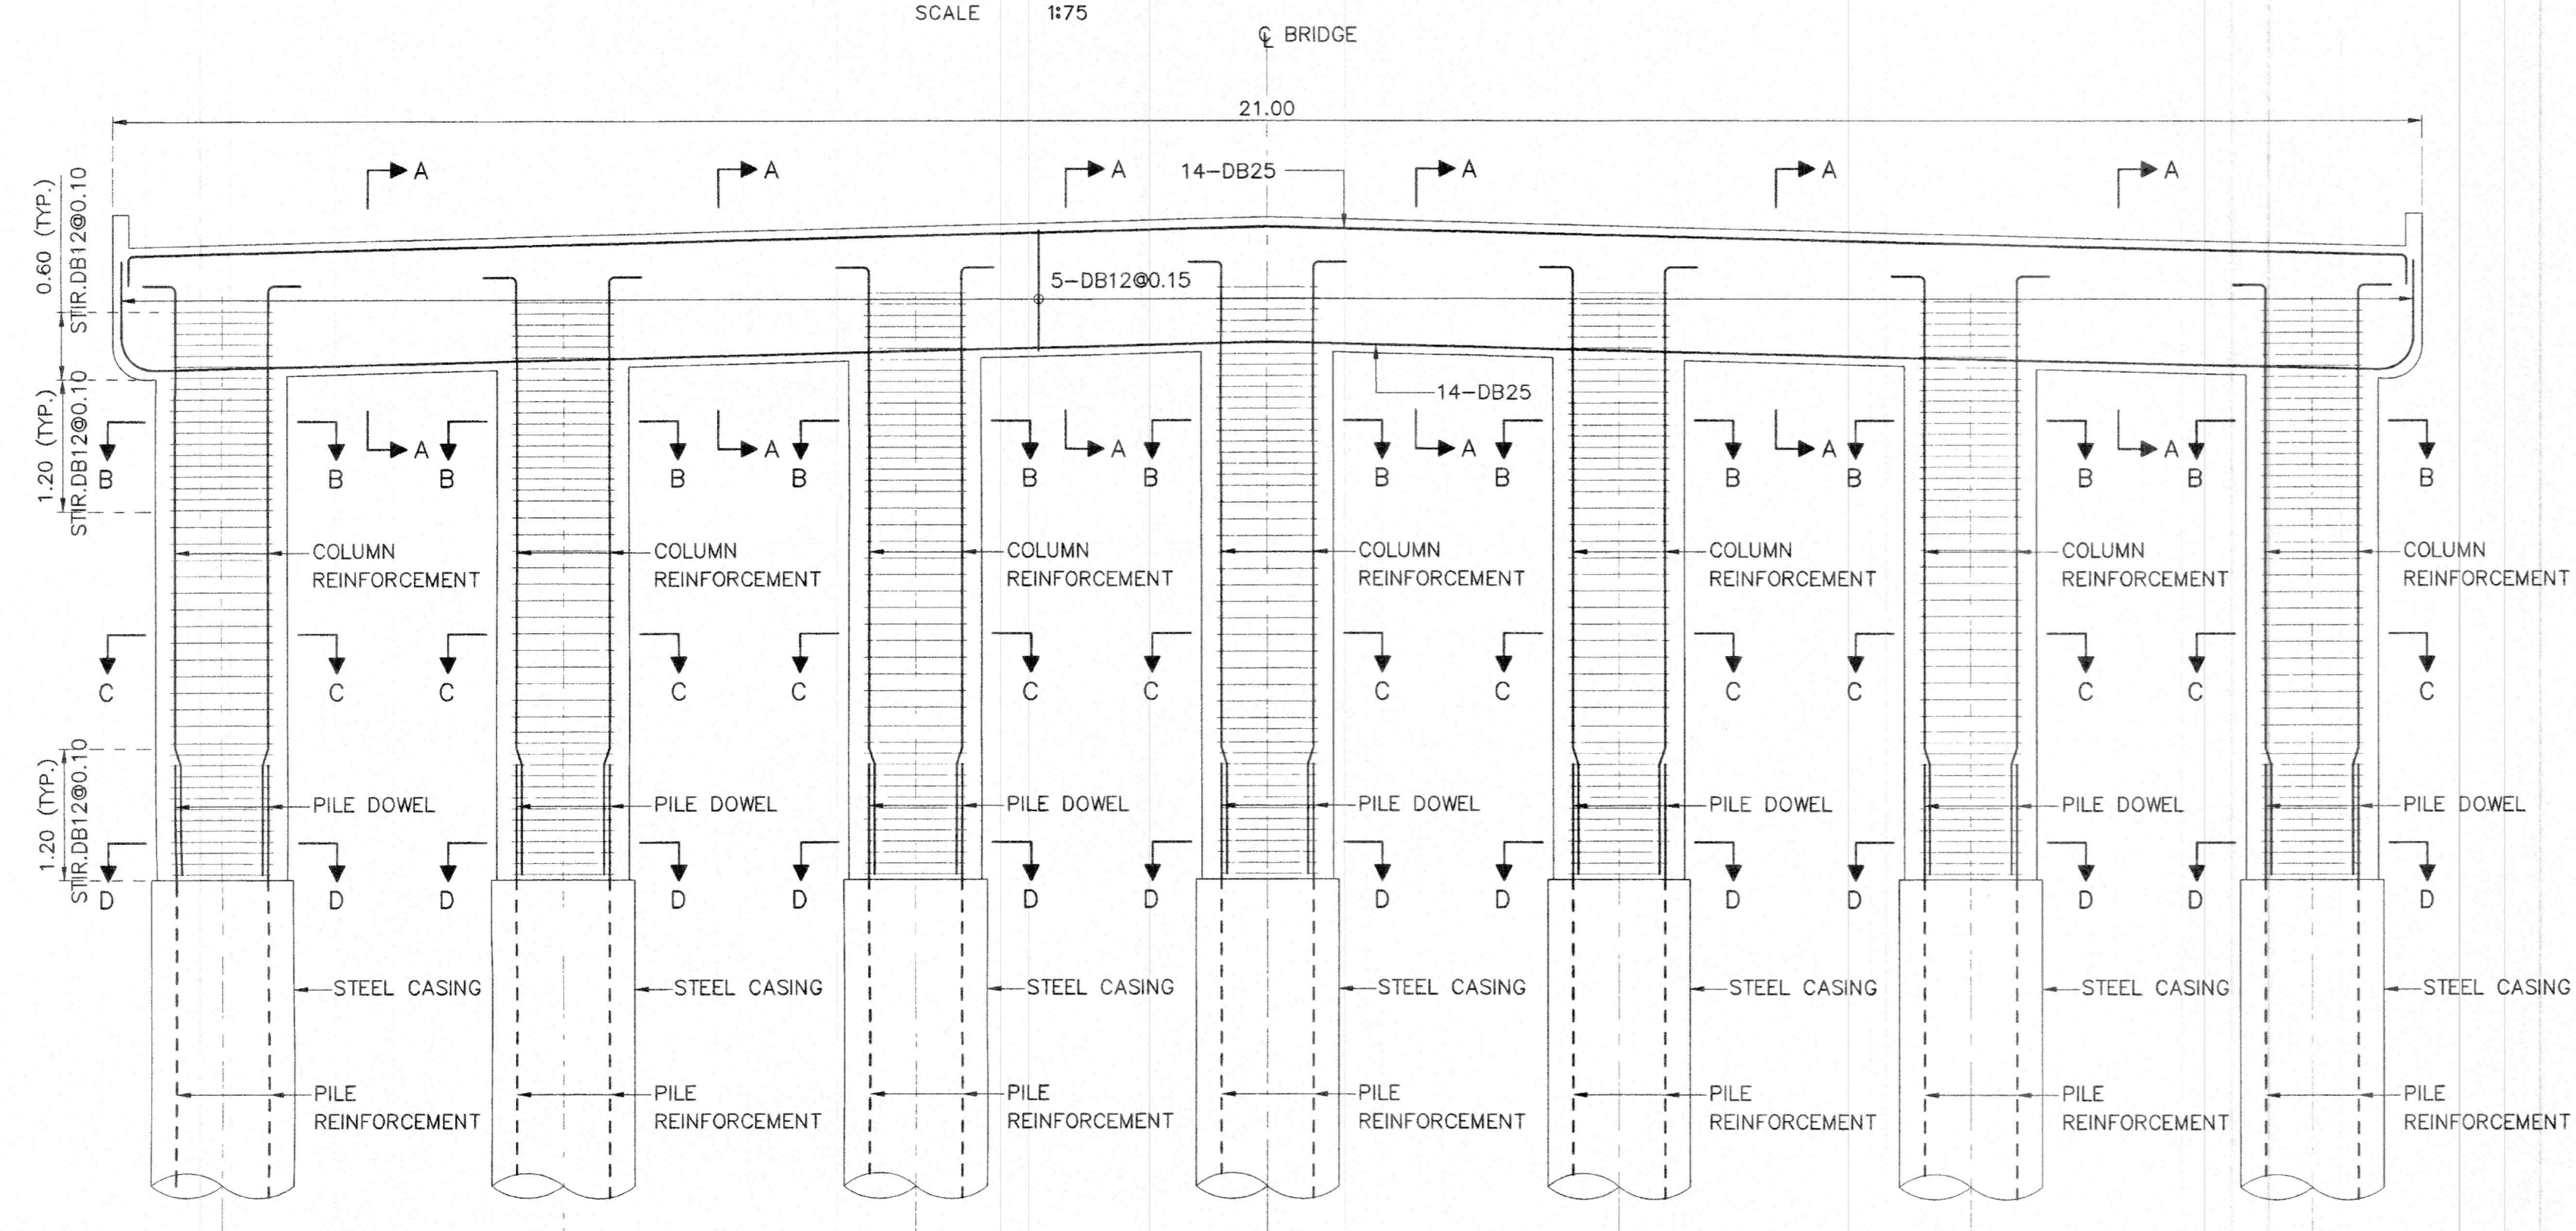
SCALE 1:75

℄ BRIDGE

21.00

A A A 14–DB25 A A A

5–DB12@0.15

0.60 (TYP.) STIR.DB12@0.10

14–DB25

1.20 (TYP.) STIR.DB12@0.10

B B A B B A B B A B B A B B A B B A B B

COLUMN REINFORCEMENT
COLUMN REINFORCEMENT
COLUMN REINFORCEMENT
COLUMN REINFORCEMENT
COLUMN REINFORCEMENT
COLUMN REINFORCEMENT
COLUMN REINFORCEMENT

C C C C C C C C C C C C C C

1.20 (TYP.) STIR.DB12@0.10

PILE DOWEL
PILE DOWEL
PILE DOWEL
PILE DOWEL
PILE DOWEL
PILE DOWEL
PILE DOWEL

D D D D D D D D D D D D D D

STEEL CASING
STEEL CASING
STEEL CASING
STEEL CASING
STEEL CASING
STEEL CASING
STEEL CASING

PILE REINFORCEMENT
PILE REINFORCEMENT
PILE REINFORCEMENT
PILE REINFORCEMENT
PILE REINFORCEMENT
PILE REINFORCEMENT
PILE REINFORCEMENT